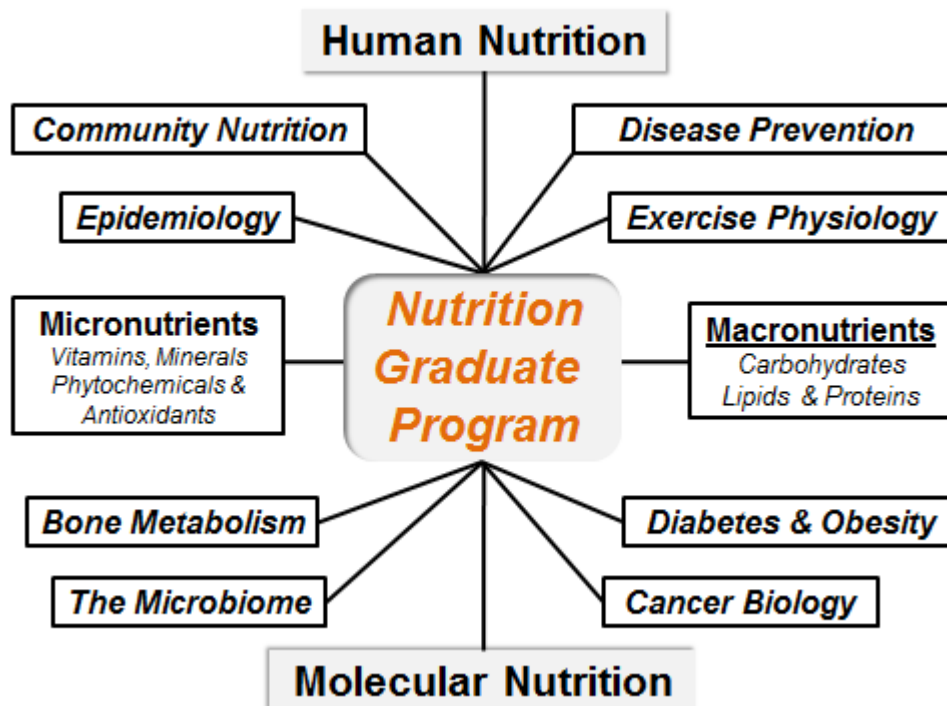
Human Nutrition

Community Nutrition

Disease Prevention

Epidemiology

Exercise Physiology

Micronutrients
Vitamins, Minerals
Phytochemicals &
Antioxidants

Nutrition Graduate Program

Macronutrients
Carbohydrates
Lipids & Proteins

Bone Metabolism

Diabetes & Obesity

The Microbiome

Cancer Biology

Molecular Nutrition